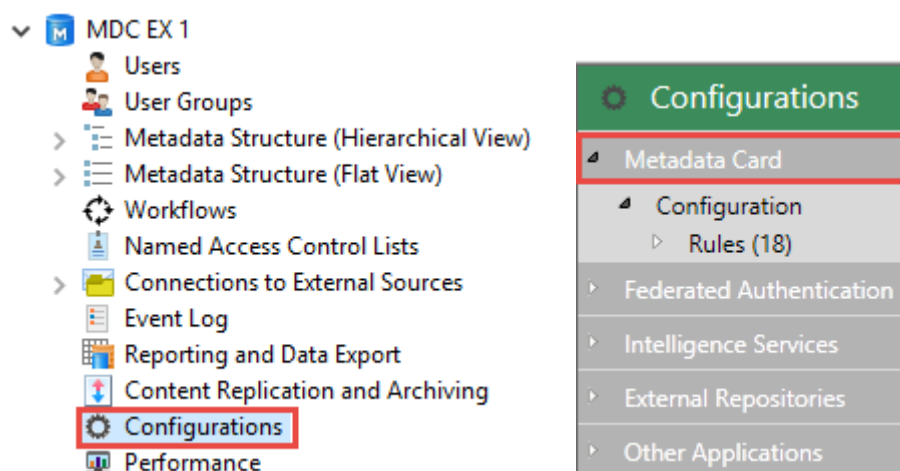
MDC EX 1
Users
User Groups
Metadata Structure (Hierarchical View)
Metadata Structure (Flat View)
Workflows
Named Access Control Lists
Connections to External Sources
Event Log
Reporting and Data Export
Content Replication and Archiving
Configurations
Performance

Configurations
Metadata Card
Configuration
Rules (18)
Federated Authentication
Intelligence Services
External Repositories
Other Applications